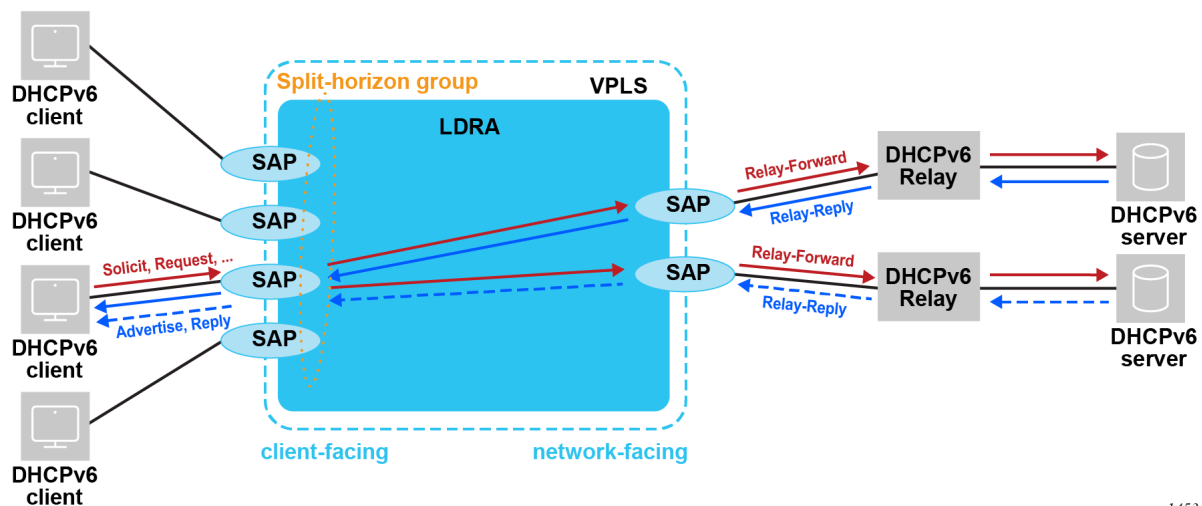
DHCPv6 client

DHCPv6 client

DHCPv6 client

DHCPv6 client

Split-horizon group

VPLS

LDRA

SAP

SAP

SAP

SAP

Solicit, Request, ...

Advertise, Reply

SAP

SAP

Relay-Forward

Relay-Reply

Relay-Forward

Relay-Reply

DHCPv6 Relay

DHCPv6 Relay

DHCPv6 server

DHCPv6 server

client-facing

network-facing

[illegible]